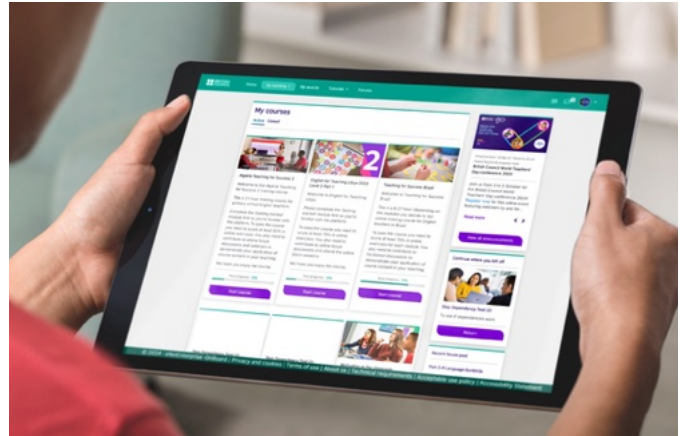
Home
My learning
My awards
Courses
Forums

My courses
Active
Closed

Algeria Teaching for Success 2
English for Teaching Libya 2023 Level 2 Part 1
Teaching for Success Brazil

Start course
Start course
Start course

British Council World Teachers' Day conference 2023
Read more
View all announcements

Continue where you left off
Return

© 2024 · eduCurious · Privacy and cookies | Terms of use | About us | Technical requirements | Acceptable use policy | Accessibility statement